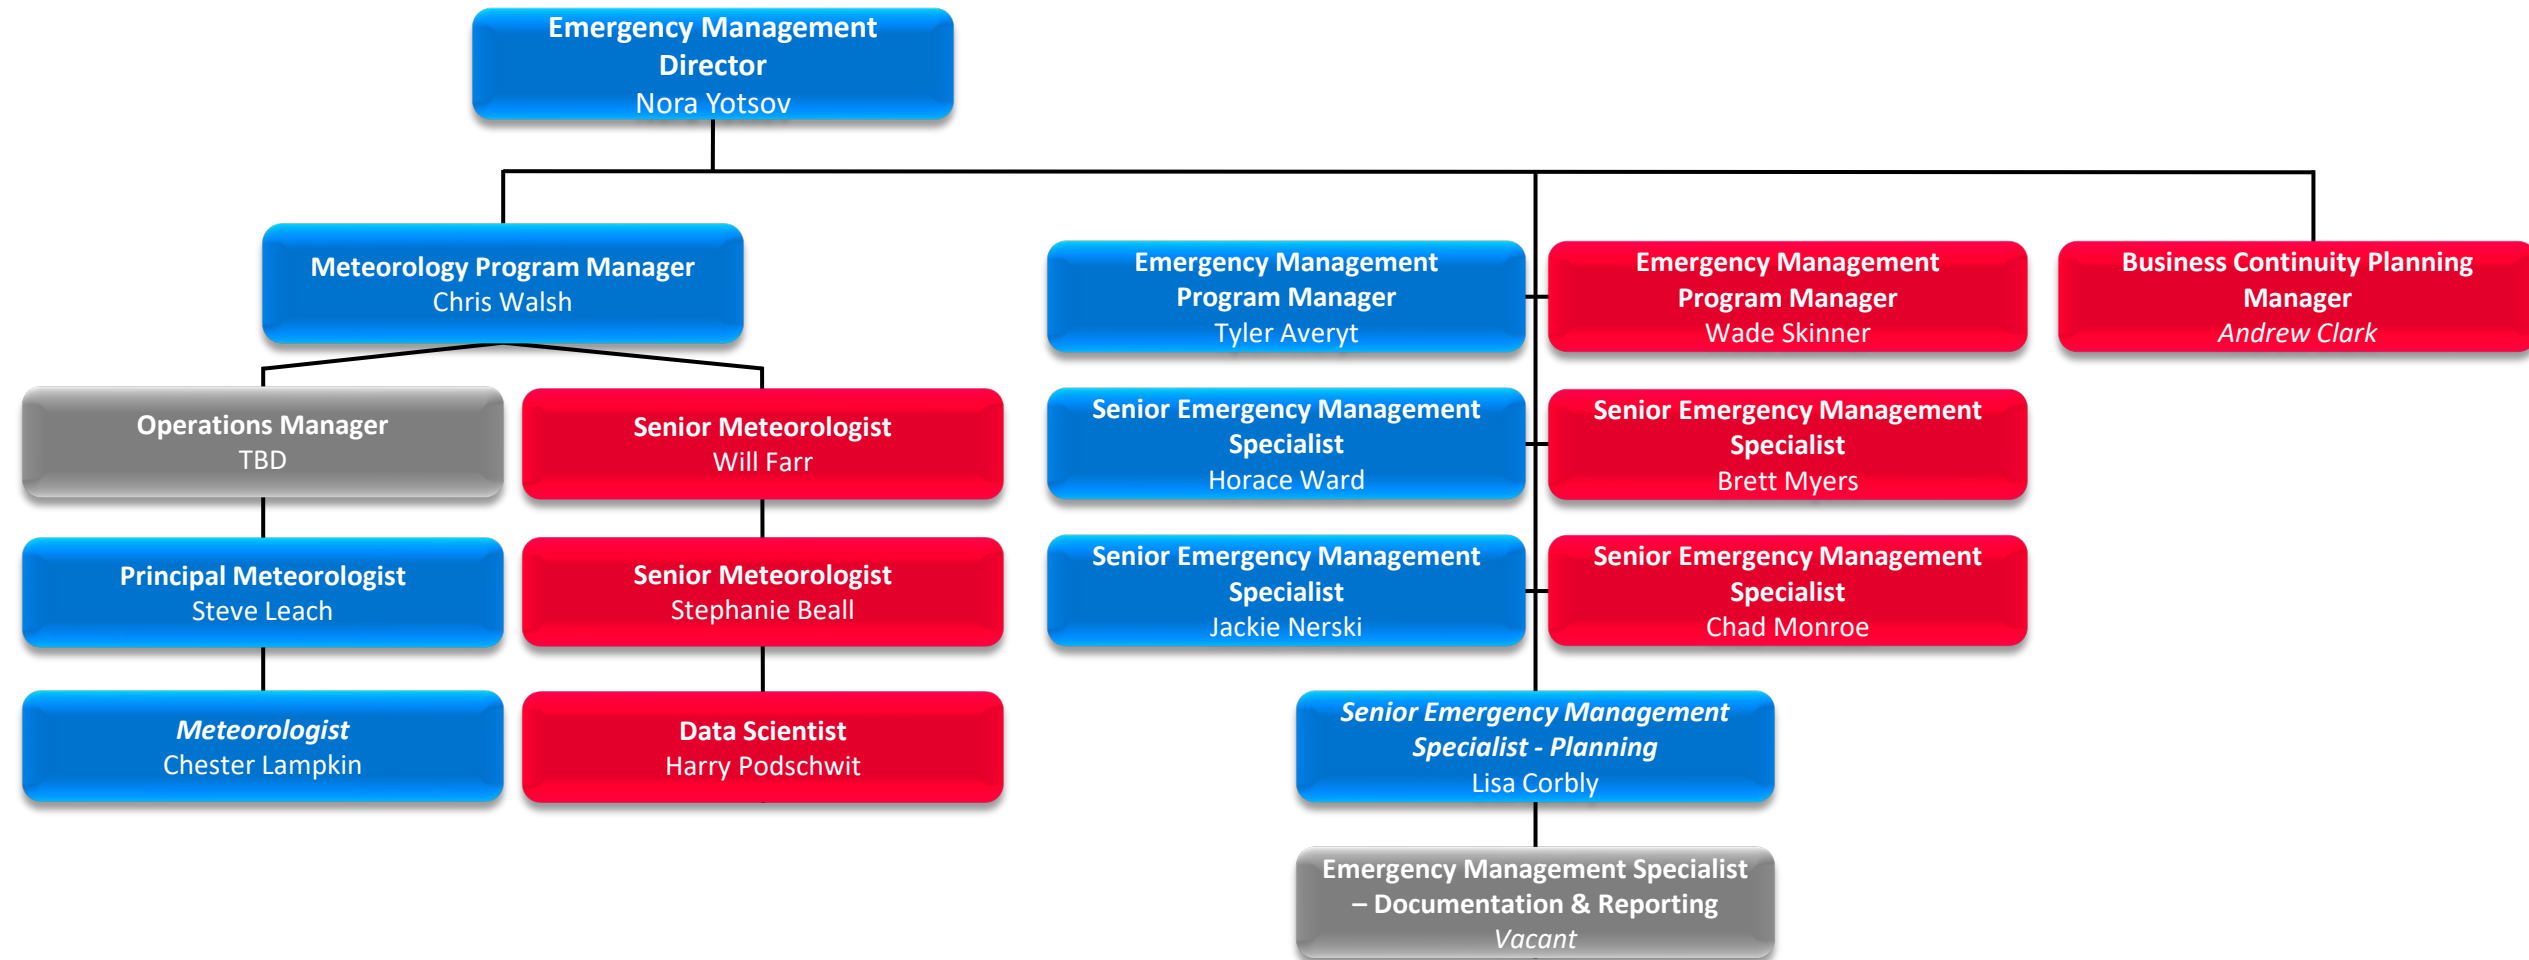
Emergency Management Director
Nora Yotsov

Meteorology Program Manager
Chris Walsh

Operations Manager
TBD

Principal Meteorologist
Steve Leach

*Meteorologist*
Chester Lampkin

Senior Meteorologist
Will Farr

Senior Meteorologist
Stephanie Beall

Data Scientist
Harry Podschwit

Emergency Management Program Manager
Tyler Averyt

Senior Emergency Management Specialist
Horace Ward

Senior Emergency Management Specialist
Jackie Nerski

Emergency Management Program Manager
Wade Skinner

Senior Emergency Management Specialist
Brett Myers

Senior Emergency Management Specialist
Chad Monroe

*Senior Emergency Management Specialist - Planning*
Lisa Corbly

Emergency Management Specialist – Documentation & Reporting
*Vacant*

Business Continuity Planning Manager
*Andrew Clark*